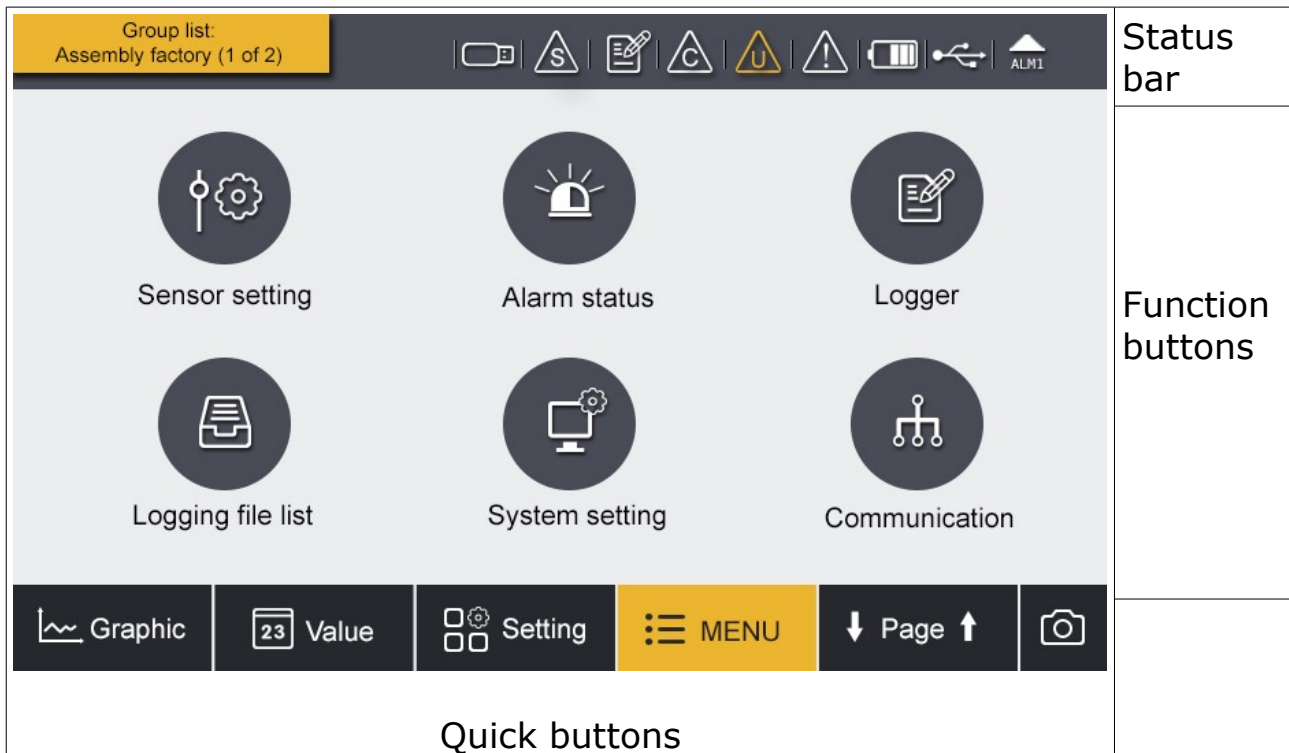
Group list:
Assembly factory (1 of 2)

S C U ALM1

Status bar

Sensor setting

Alarm status

Logger

Function buttons

Logging file list

System setting

Communication

Graphic

23 Value

Setting

MENU

Page

Quick buttons